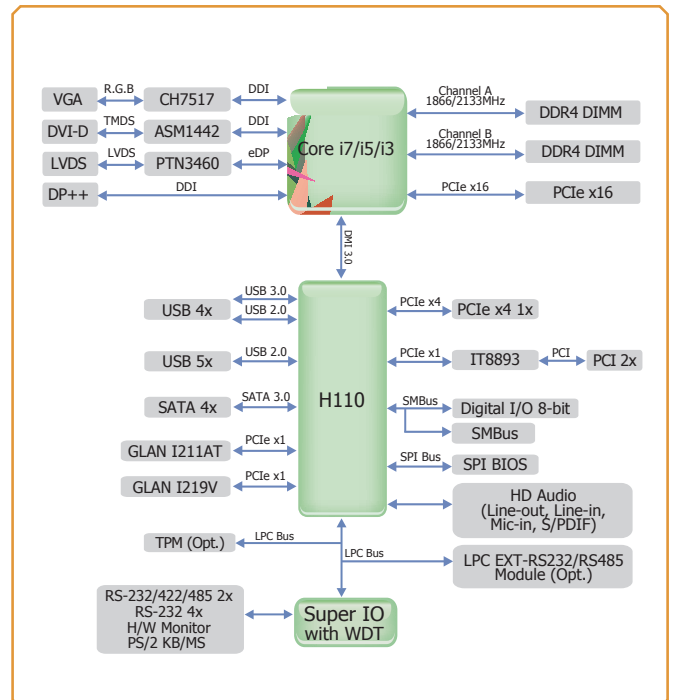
VGA
R.G.B
CH7517
DDI
DVI-D
TMDS
ASM1442
DDI
LVDS
LVDS
PTN3460
eDP
DP++
DDI
Core i7/i5/i3
Channel A
1866/2133MHz
DDR4 DIMM
Channel B
1866/2133MHz
DDR4 DIMM
PCIe x16
PCIe x16
DMI 3.0
USB 4x
USB 3.0
USB 2.0
USB 5x
USB 2.0
SATA 4x
SATA 3.0
GLAN I211AT
PCIe x1
GLAN I219V
PCIe x1
H110
PCIe x4
PCIe x4 1x
PCIe x1
IT8893
PCI
PCI 2x
SMBus
Digital I/O 8-bit
SMBus
SPI Bus
SPI BIOS
HD Audio
(Line-out, Line-in,
Mic-in, S/PDIF)
TPM (Opt.)
LPC Bus
LPC Bus
LPC EXT-RS232/RS485
Module (Opt.)
RS-232/422/485 2x
RS-232 4x
H/W Monitor
PS/2 KB/MS
Super IO
with WDT